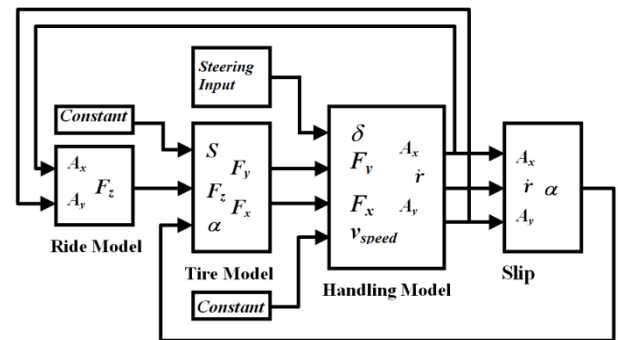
Steering Input

Constant

$A_x$ $F_z$ $A_y$

Ride Model

$S$ $F_y$ $F_z$ $F_x$ $\alpha$

Tire Model

Constant

$\delta$ $F_y$ $A_x$ $\dot{r}$ $F_x$ $A_y$ $v_{speed}$

Handling Model

$A_x$ $\dot{r}$ $\alpha$ $A_y$

Slip